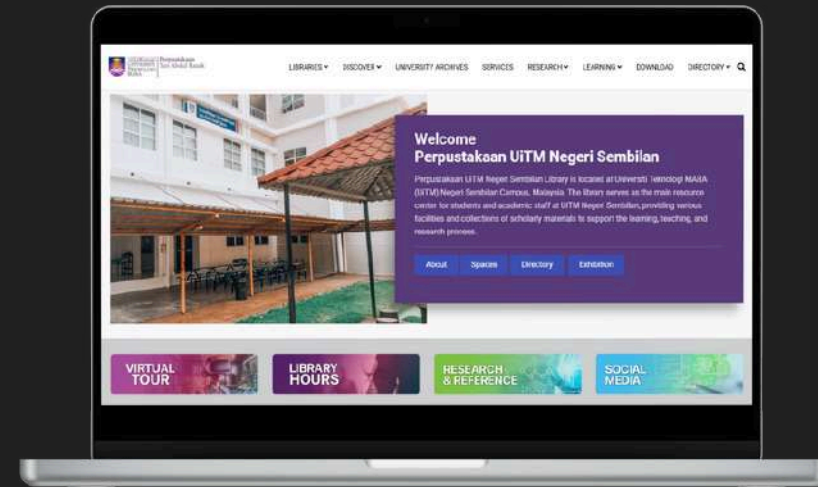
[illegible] Perpustakaan Tun Abdul Razak

LIBRARIES ▾ DISCOVER ▾ UNIVERSITY ARCHIVES SERVICES RESEARCH ▾ LEARNING ▾ DOWNLOAD DIRECTORY ▾

Welcome
Perpustakaan UiTM Negeri Sembilan

Perpustakaan UiTM Negeri Sembilan Library is located at Universiti Teknologi MARA (UiTM) Negeri Sembilan Campus, Malaysia. The library serves as the main resource center for students and academic staff at UiTM Negeri Sembilan, providing various facilities and collections of scholarly materials to support the learning, teaching, and research process.

About Spaces Directory Exhibition

VIRTUAL TOUR

LIBRARY HOURS

RESEARCH & REFERENCE

SOCIAL MEDIA